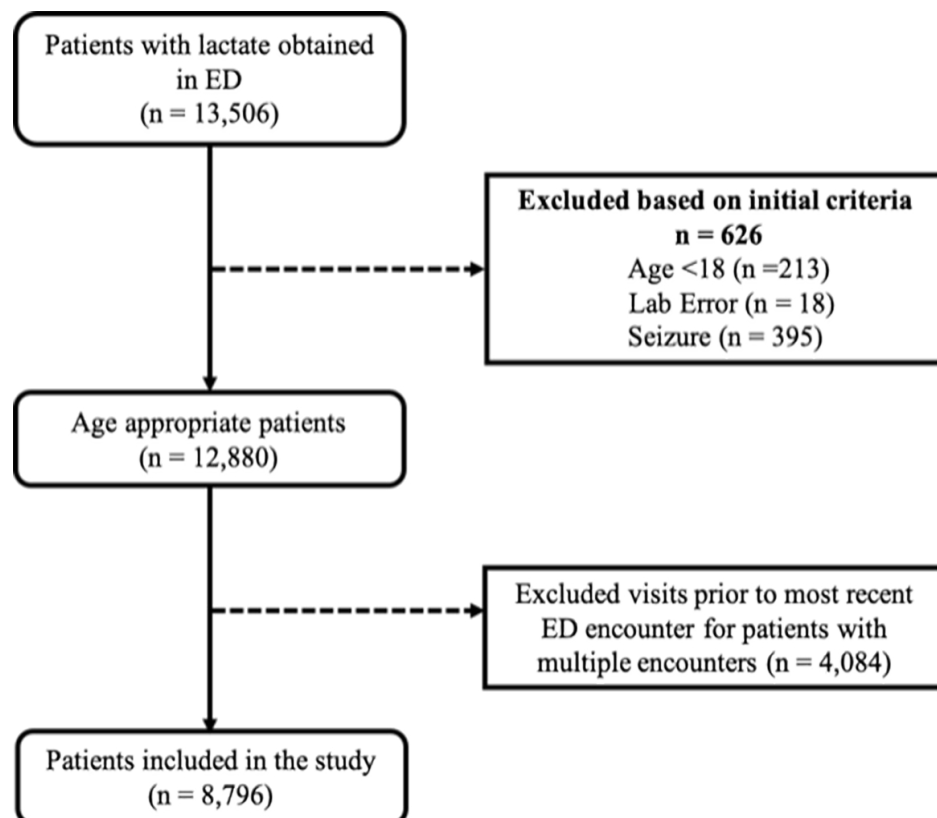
Patients with lactate obtained in ED
(n = 13,506)

Excluded based on initial criteria
n = 626
Age <18 (n =213)
Lab Error (n = 18)
Seizure (n = 395)

Age appropriate patients
(n = 12,880)

Excluded visits prior to most recent ED encounter for patients with multiple encounters (n = 4,084)

Patients included in the study
(n = 8,796)